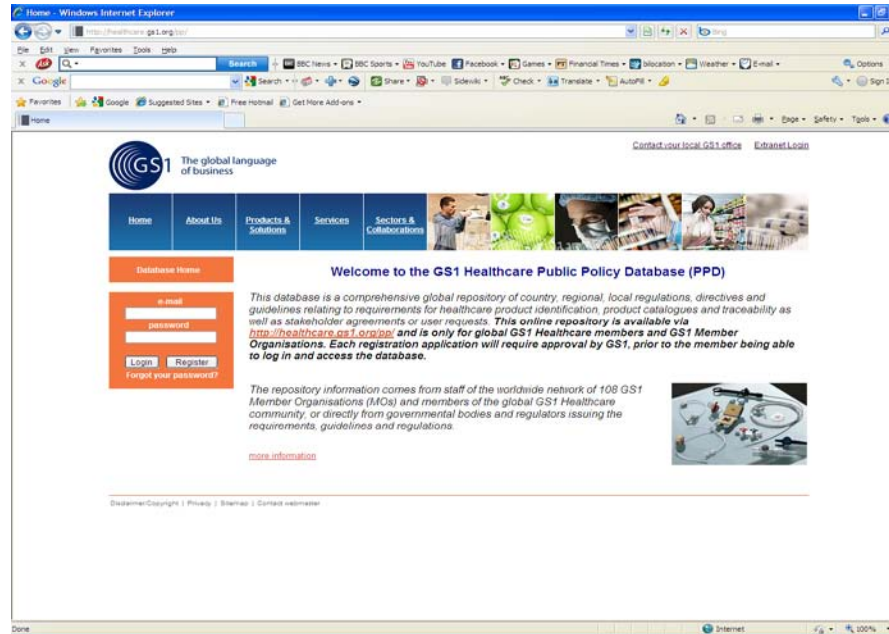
Home - Windows Internet Explorer

http://healthcare.gs1.org/pp/

File Edit View Favorites Tools Help

Search

BBC News • BBC Sports • YouTube Facebook • Games • Financial Times • bilocation • Weather • E-mail •

Options

Google

Search • Share • Sidewiki • Check • Translate • AutoFill •

Sign In

Favorites Google Suggested Sites • Free Hotmail Get More Add-ons •

Home

Page • Safety • Tools •

Contact your local GS1 office Extranet Login

GS1 The global language of business

Home | About Us | Products & Solutions | Services | Sectors & Collaborations

Database Home

e-mail

password

Login Register

Forgot your password?

Welcome to the GS1 Healthcare Public Policy Database (PPD)

This database is a comprehensive global repository of country, regional, local regulations, directives and guidelines relating to requirements for healthcare product identification, product catalogues and traceability as well as stakeholder agreements or user requests. This online repository is available via http://healthcare.gs1.org/pp/ and is only for global GS1 Healthcare members and GS1 Member Organisations. Each registration application will require approval by GS1, prior to the member being able to log in and access the database.

The repository information comes from staff of the worldwide network of 108 GS1 Member Organisations (MOs) and members of the global GS1 Healthcare community, or directly from governmental bodies and regulators issuing the requirements, guidelines and regulations.

more information

Disclaimer/Copyright | Privacy | Sitemap | Contact webmaster

Done

Internet

100%